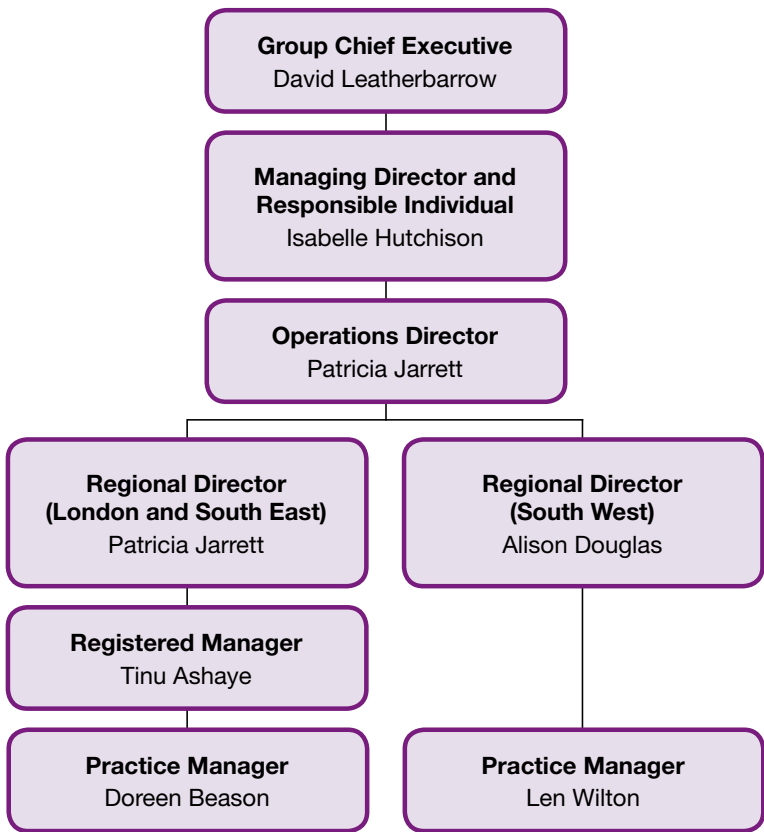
Group Chief Executive
David Leatherbarrow

Managing Director and Responsible Individual
Isabelle Hutchison

Operations Director
Patricia Jarrett

Regional Director (London and South East)
Patricia Jarrett

Registered Manager
Tinu Ashaye

Practice Manager
Doreen Beason

Regional Director (South West)
Alison Douglas

Practice Manager
Len Wilton